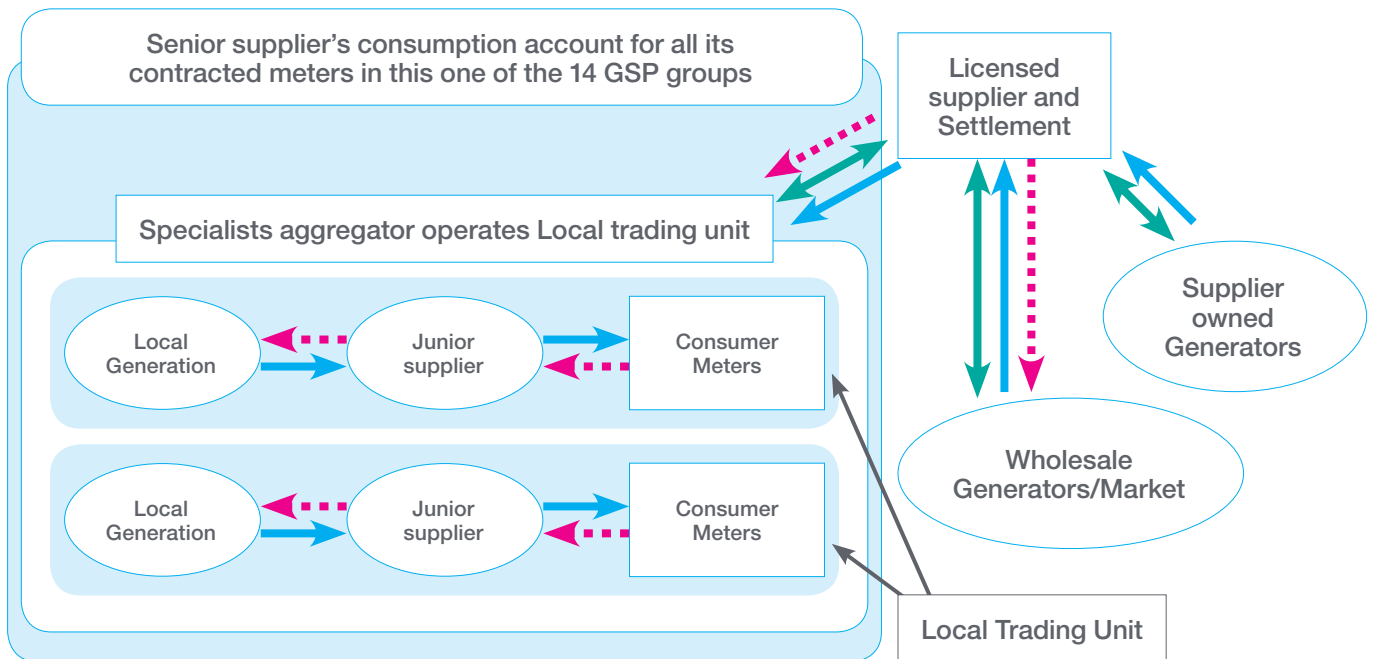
Senior supplier’s consumption account for all its contracted meters in this one of the 14 GSP groups

Licensed supplier and Settlement

Specialists aggregator operates Local trading unit

Local Generation

Junior supplier

Consumer Meters

Local Generation

Junior supplier

Consumer Meters

Supplier owned Generators

Wholesale Generators/Market

Local Trading Unit